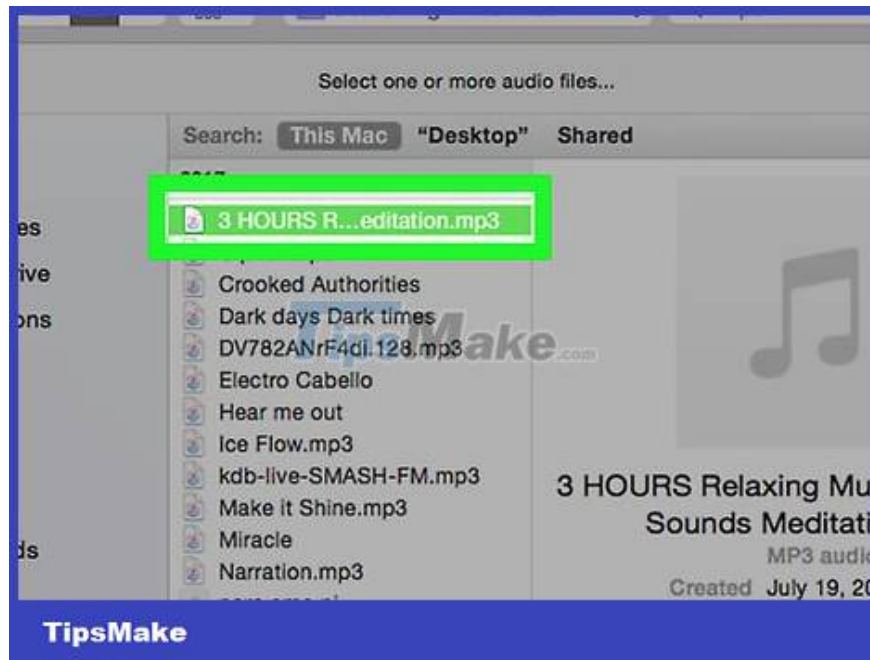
Select one or more audio files...

Search: This Mac "Desktop" Shared

2017

3 HOURS R...editation.mp3

Crooked Authorities

Dark days Dark times

DV782ANrF4di.128.mp3

Electro Cabello

Hear me out

Ice Flow.mp3

kdb-live-SMASH-FM.mp3

Make it Shine.mp3

Miracle

Narration.mp3

es
ive
ons
ds

TipsMake.com

3 HOURS Relaxing Mu
Sounds Meditati
MP3 audi
Created July 19, 20

TipsMake